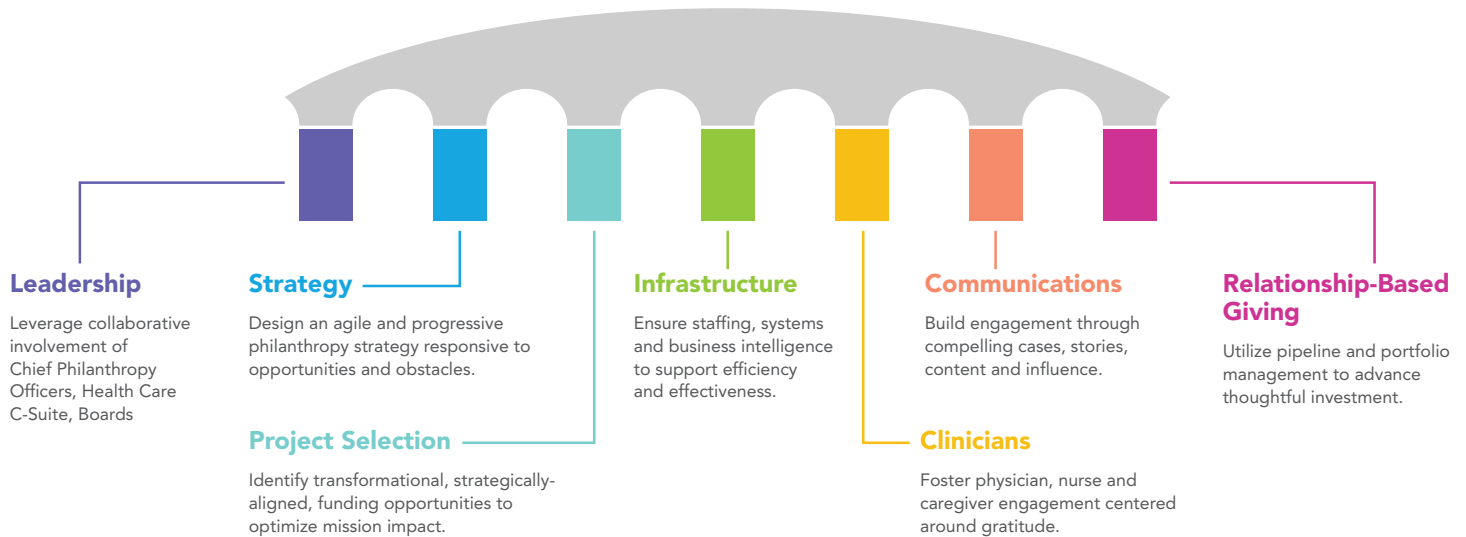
Leadership

Leverage collaborative involvement of Chief Philanthropy Officers, Health Care C-Suite, Boards

Strategy

Design an agile and progressive philanthropy strategy responsive to opportunities and obstacles.

Project Selection

Identify transformational, strategically-aligned, funding opportunities to optimize mission impact.

Infrastructure

Ensure staffing, systems and business intelligence to support efficiency and effectiveness.

Communications

Build engagement through compelling cases, stories, content and influence.

Clinicians

Foster physician, nurse and caregiver engagement centered around gratitude.

Relationship-Based Giving

Utilize pipeline and portfolio management to advance thoughtful investment.